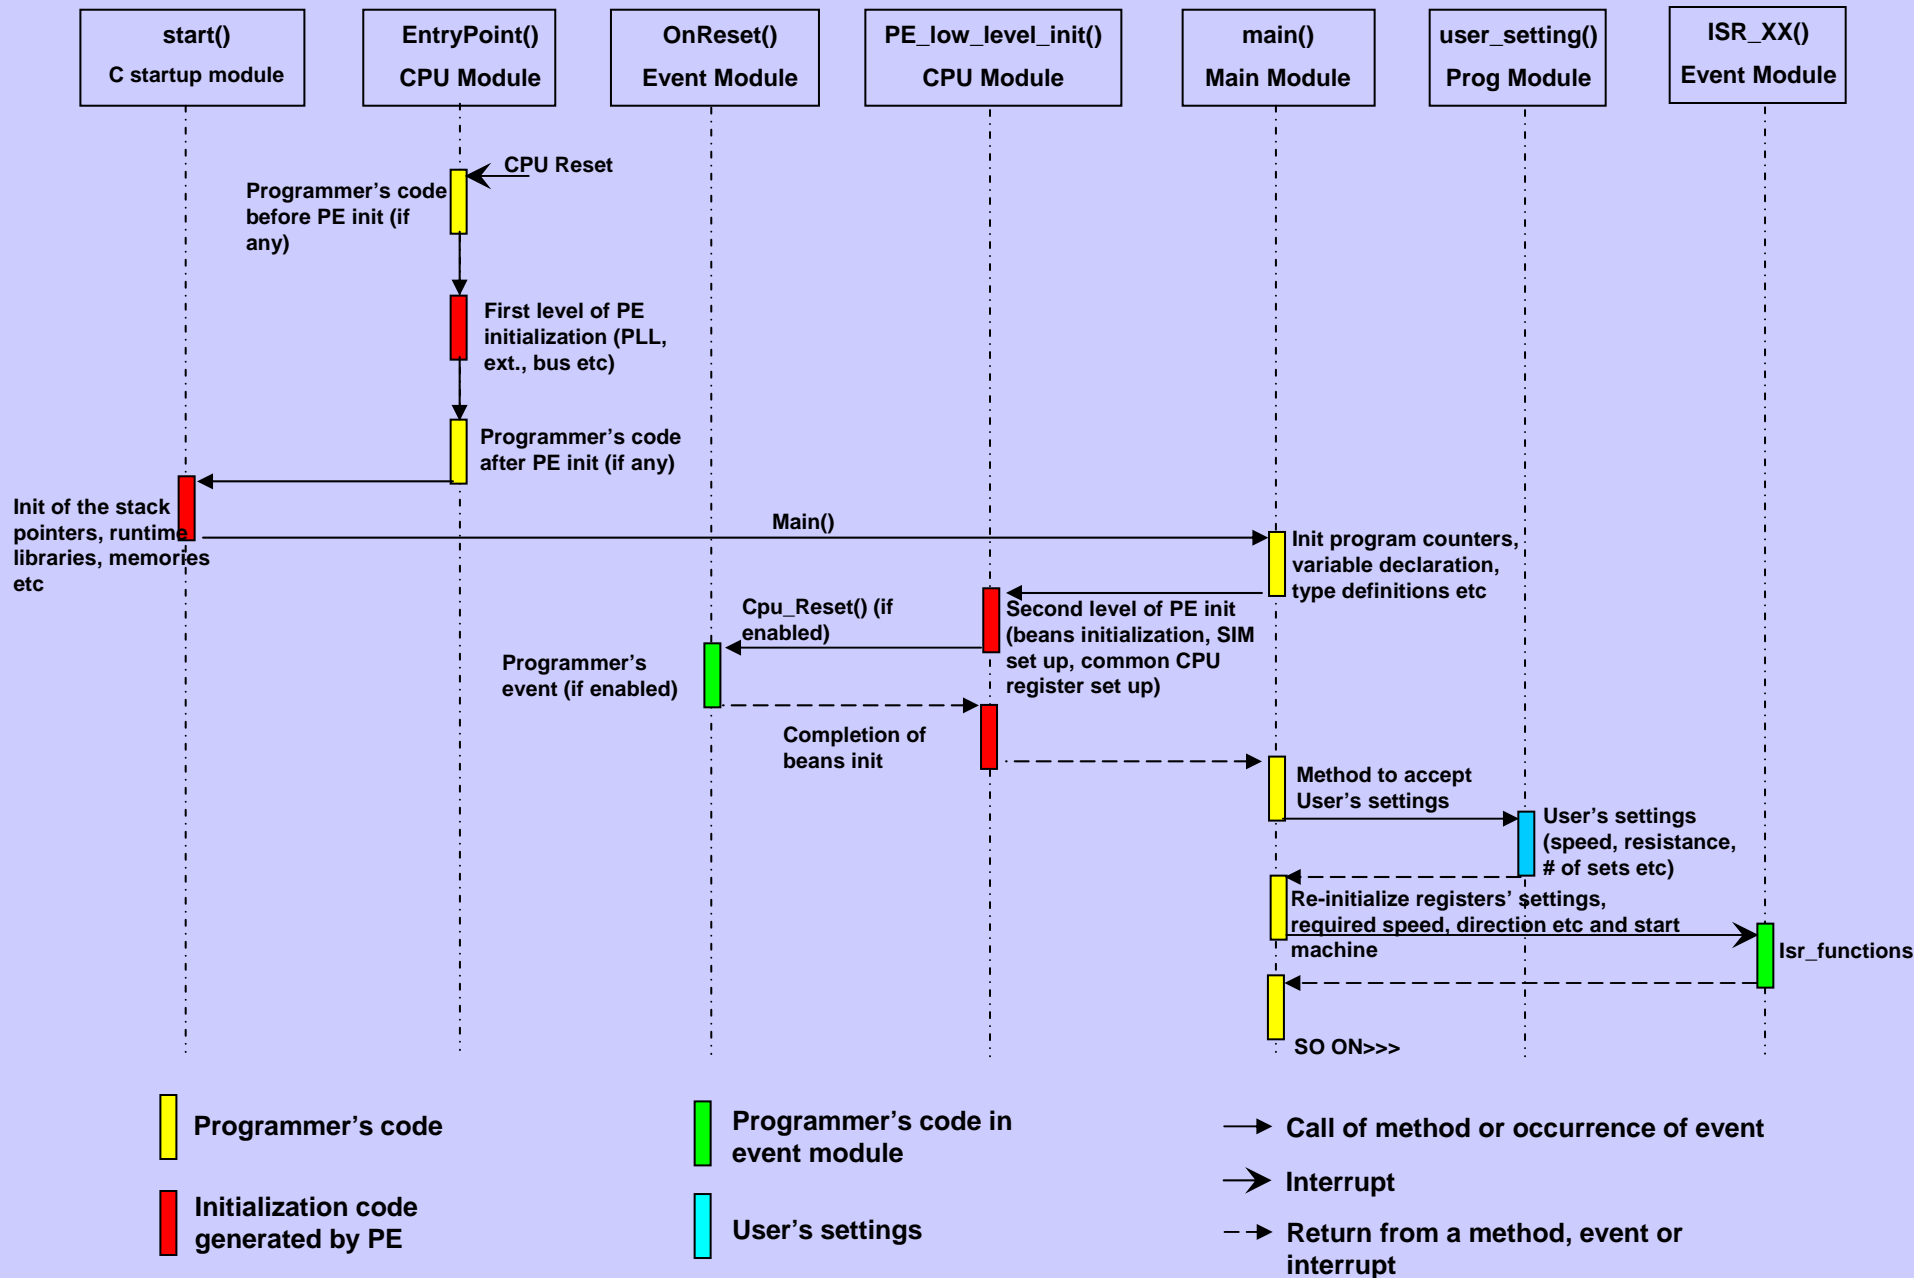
start()
C startup module

EntryPoint()
CPU Module

OnReset()
Event Module

PE_low_level_init()
CPU Module

main()
Main Module

user_setting()
Prog Module

ISR_XX()
Event Module

CPU Reset

Programmer's code before PE init (if any)

First level of PE initialization (PLL, ext., bus etc)

Programmer's code after PE init (if any)

Init of the stack pointers, runtime libraries, memories etc

Main()

Init program counters, variable declaration, type definitions etc

Cpu_Reset() (if enabled)

Second level of PE init (beans initialization, SIM set up, common CPU register set up)

Programmer's event (if enabled)

Completion of beans init

Method to accept User's settings

User's settings (speed, resistance, # of sets etc)

Re-initialize registers' settings, required speed, direction etc and start machine

Isr_functions

SO ON>>>

Programmer's code

Programmer's code in event module

Call of method or occurrence of event

Interrupt

Initialization code generated by PE

User's settings

Return from a method, event or interrupt